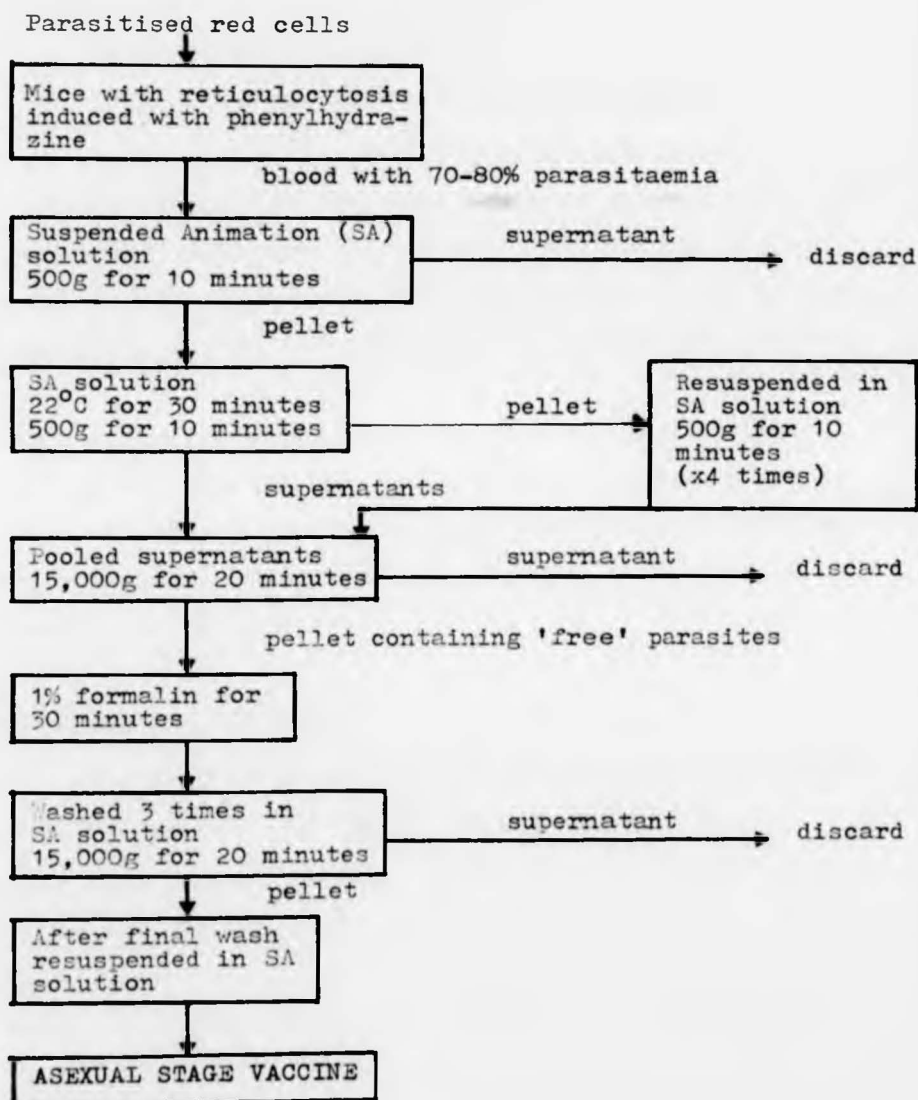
Parasitised red cells

Mice with reticulocytosis induced with phenylhydrazine

blood with 70-80% parasitaemia

Suspended Animation (SA) solution
500g for 10 minutes

supernatant

discard

pellet

SA solution
$22^{\circ}C$ for 30 minutes
500g for 10 minutes

pellet

Resuspended in SA solution
500g for 10 minutes
(x4 times)

supernatants

Pooled supernatants
15,000g for 20 minutes

supernatant

discard

pellet containing 'free' parasites

1% formalin for 30 minutes

Washed 3 times in SA solution
15,000g for 20 minutes

supernatant

discard

pellet

After final wash resuspended in SA solution

ASEXUAL STAGE VACCINE